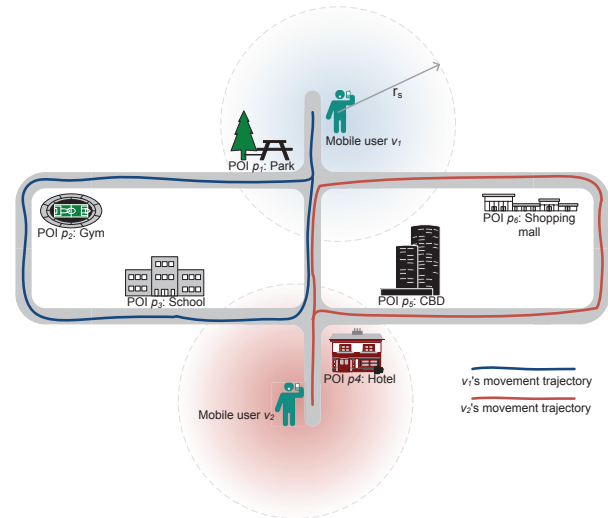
$r_s$

Mobile user $v_1$

POI $p_1$: Park

POI $p_2$: Gym

POI $p_6$: Shopping mall

POI $p_3$: School

POI $p_5$: CBD

POI $p4$: Hotel

Mobile user $v_2$

$v_1$'s movement trajectory

$v_2$'s movement trajectory